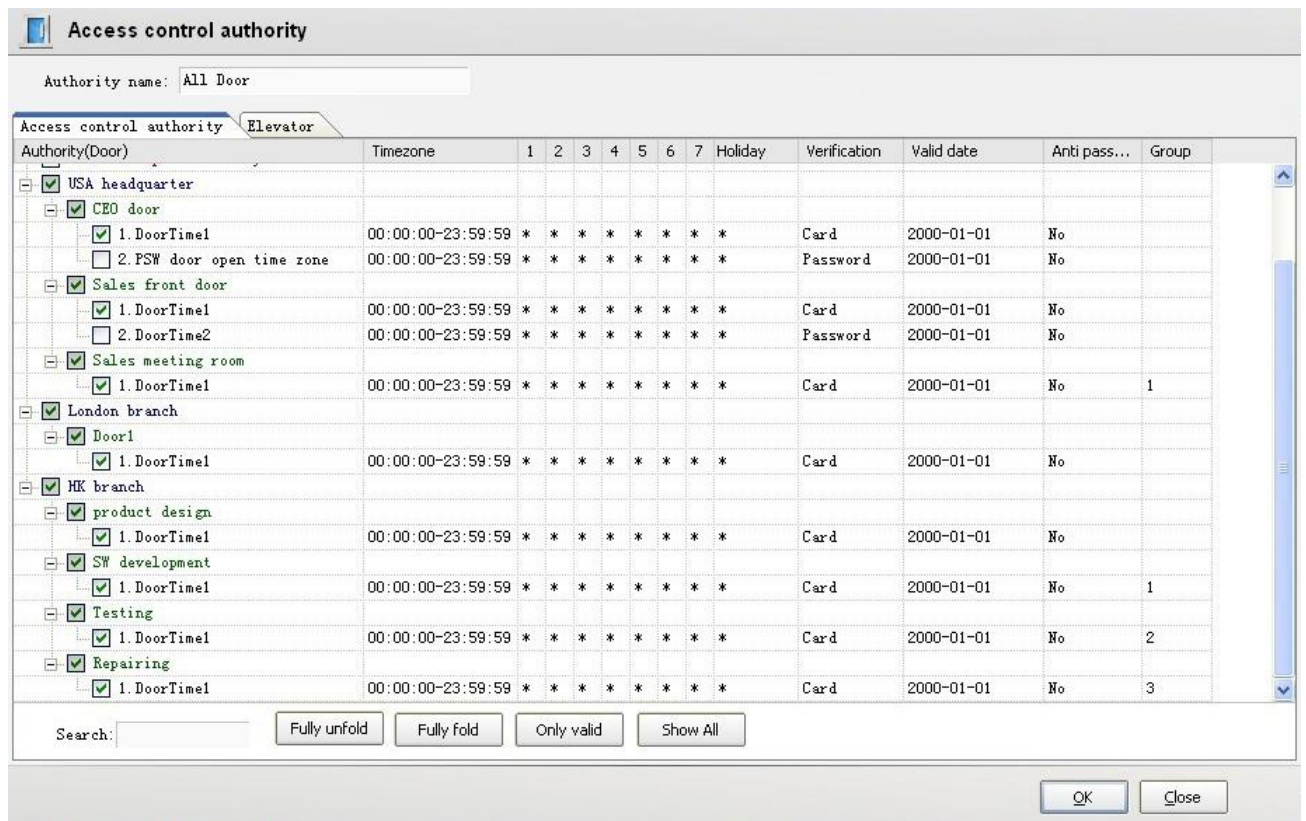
Access control authority

Authority name: All Door

Access control authority | Elevator

| Authority(Door) | Timezone | 1 | 2 | 3 | 4 | 5 | 6 | 7 | Holiday | Verification | Valid date | Anti pass... | Group |
|---|---|---|---|---|---|---|---|---|---|---|---|---|---|
| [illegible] | | | | | | | | | | | | | |
| USA headquarter | | | | | | | | | | | | | |
| CEO door | | | | | | | | | | | | | |
| 1. DoorTime1 | 00:00:00-23:59:59 | * | * | * | * | * | * | * | * | Card | 2000-01-01 | No | |
| 2. PSW door open time zone | 00:00:00-23:59:59 | * | * | * | * | * | * | * | * | Password | 2000-01-01 | No | |
| Sales front door | | | | | | | | | | | | | |
| 1. DoorTime1 | 00:00:00-23:59:59 | * | * | * | * | * | * | * | * | Card | 2000-01-01 | No | |
| 2. DoorTime2 | 00:00:00-23:59:59 | * | * | * | * | * | * | * | * | Password | 2000-01-01 | No | |
| Sales meeting room | | | | | | | | | | | | | |
| 1. DoorTime1 | 00:00:00-23:59:59 | * | * | * | * | * | * | * | * | Card | 2000-01-01 | No | 1 |
| London branch | | | | | | | | | | | | | |
| Door1 | | | | | | | | | | | | | |
| 1. DoorTime1 | 00:00:00-23:59:59 | * | * | * | * | * | * | * | * | Card | 2000-01-01 | No | |
| HK branch | | | | | | | | | | | | | |
| product design | | | | | | | | | | | | | |
| 1. DoorTime1 | 00:00:00-23:59:59 | * | * | * | * | * | * | * | * | Card | 2000-01-01 | No | |
| SW development | | | | | | | | | | | | | |
| 1. DoorTime1 | 00:00:00-23:59:59 | * | * | * | * | * | * | * | * | Card | 2000-01-01 | No | 1 |
| Testing | | | | | | | | | | | | | |
| 1. DoorTime1 | 00:00:00-23:59:59 | * | * | * | * | * | * | * | * | Card | 2000-01-01 | No | 2 |
| Repairing | | | | | | | | | | | | | |
| 1. DoorTime1 | 00:00:00-23:59:59 | * | * | * | * | * | * | * | * | Card | 2000-01-01 | No | 3 |

Search: Fully unfold Fully fold Only valid Show All

OK Close